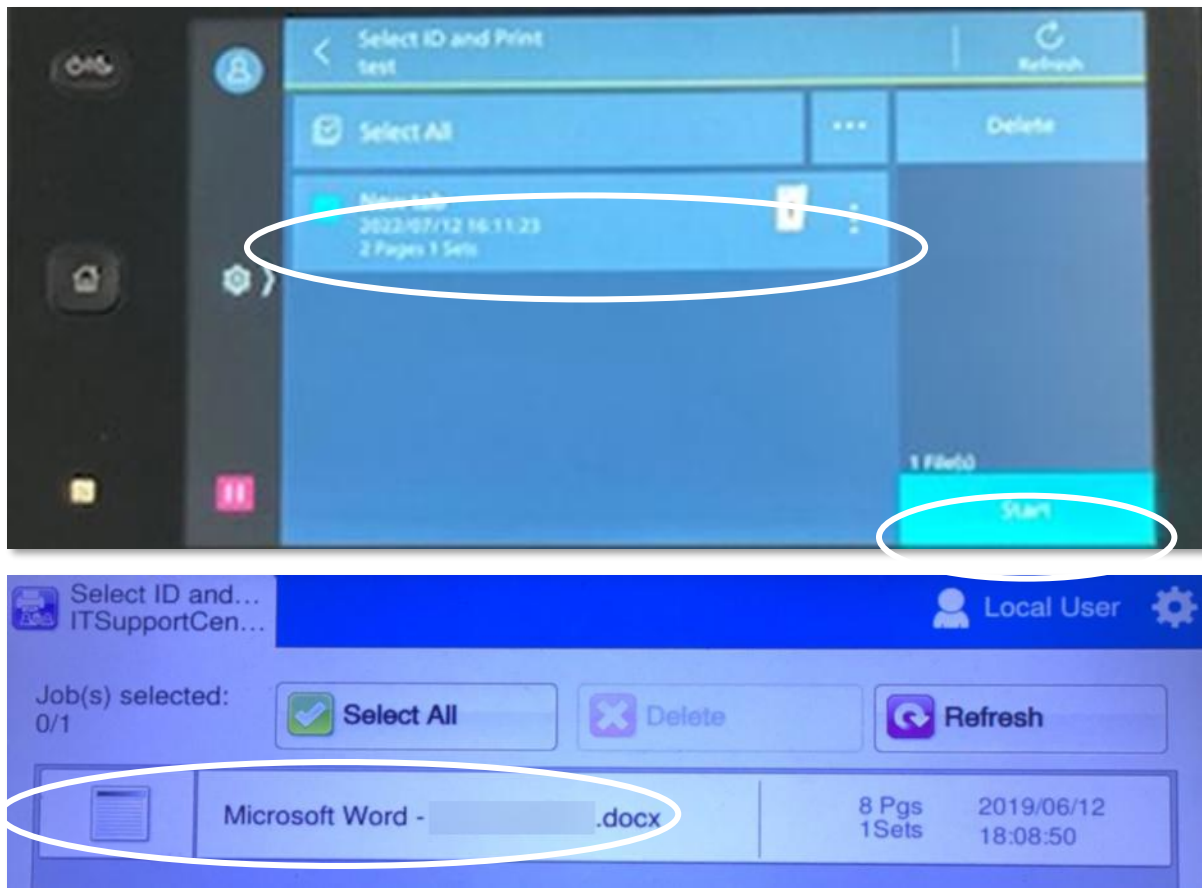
Select ID and Print
test

Refresh

Select All

...

Delete

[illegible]
2022/07/12 16:11:23
2 Pages 1 Sets

1 File(s)

Start

Select ID and...
ITSupportCen...

Local User

Job(s) selected:
0/1

Select All

Delete

Refresh

Microsoft Word - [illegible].docx

8 Pgs
1Sets

2019/06/12
18:08:50